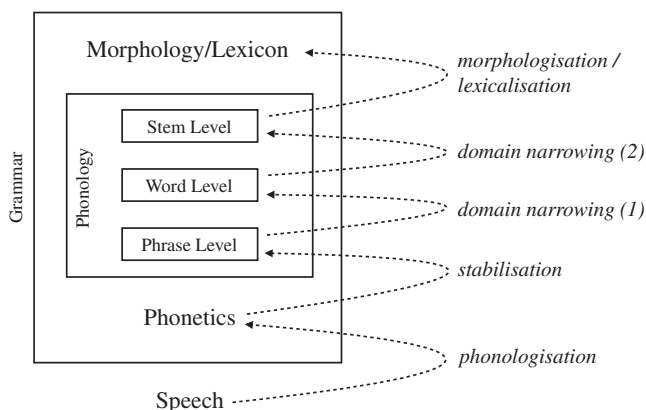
Grammar

Morphology/Lexicon

Phonology

Stem Level

Word Level

Phrase Level

Phonetics

Speech

morphologisation / lexicalisation

domain narrowing (2)

domain narrowing (1)

stabilisation

phonologisation